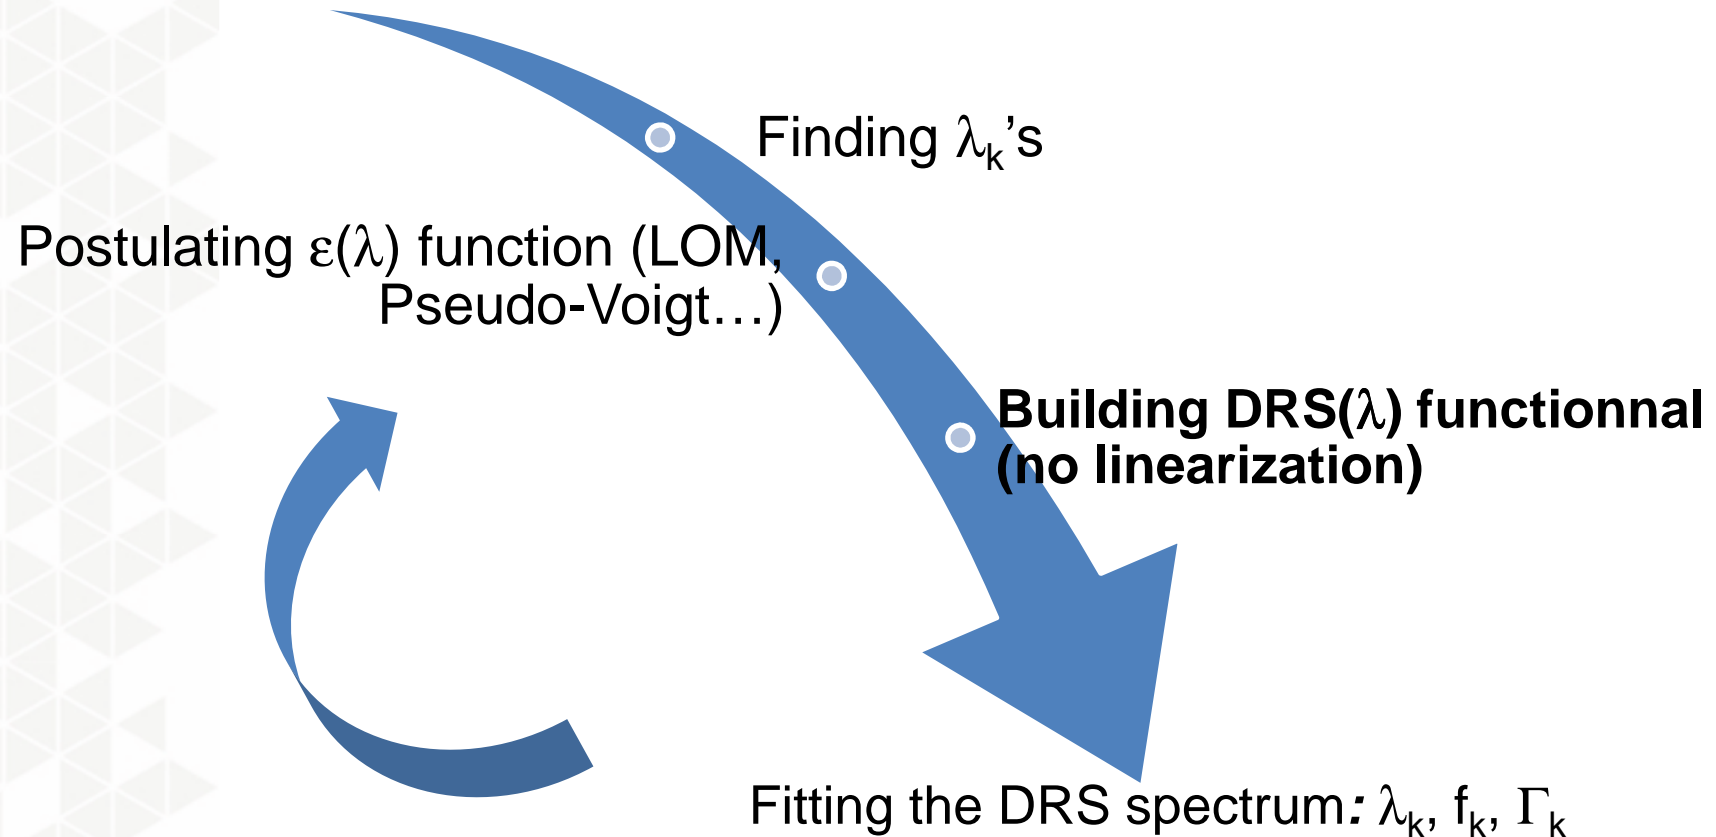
Finding $\lambda_k$'s

Postulating $\varepsilon(\lambda)$ function (LOM, Pseudo-Voigt…)

**Building DRS($\lambda$) functionnal (no linearization)**

Fitting the DRS spectrum: $\lambda_k$, $f_k$, $\Gamma_k$